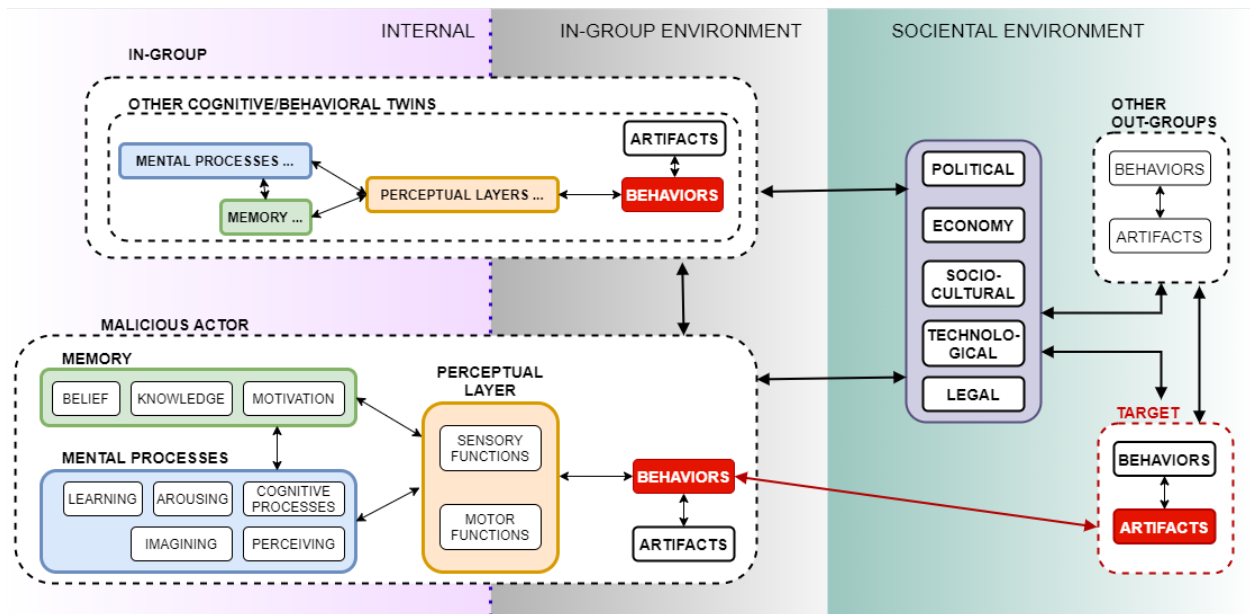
INTERNAL

IN-GROUP ENVIRONMENT

SOCIETAL ENVIRONMENT

IN-GROUP

OTHER COGNITIVE/BEHAVIORAL TWINS

MENTAL PROCESSES ...

MEMORY ...

PERCEPTUAL LAYERS ...

ARTIFACTS

BEHAVIORS

POLITICAL

ECONOMY

SOCIO-CULTURAL

TECHNOLOGICAL

LEGAL

OTHER OUT-GROUPS

BEHAVIORS

ARTIFACTS

MALICIOUS ACTOR

MEMORY

BELIEF

KNOWLEDGE

MOTIVATION

MENTAL PROCESSES

LEARNING

AROUSING

COGNITIVE PROCESSES

IMAGINING

PERCEIVING

PERCEPTUAL LAYER

SENSORY FUNCTIONS

MOTOR FUNCTIONS

BEHAVIORS

ARTIFACTS

TARGET

BEHAVIORS

ARTIFACTS